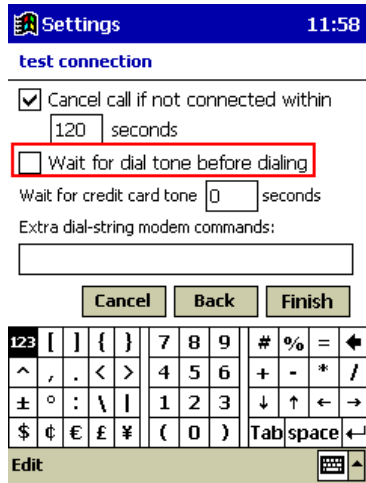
Settings 11:58

test connection

Cancel call if not connected within 120 seconds

Wait for dial tone before dialing

Wait for credit card tone 0 seconds

Extra dial-string modem commands:

Cancel Back Finish

| 123 | [ | ] | { | } | 7 | 8 | 9 | # | % | = | ← |
|---|---|---|---|---|---|---|---|---|---|---|---|
| ^ | , | . | < | > | 4 | 5 | 6 | + | - | * | / |
| ± | ° | : | \ | \| | 1 | 2 | 3 | ↓ | ↑ | ← | → |
| $ | ¢ | € | £ | ¥ | ( | 0 | ) | Tab | space | ↵ | |

Edit